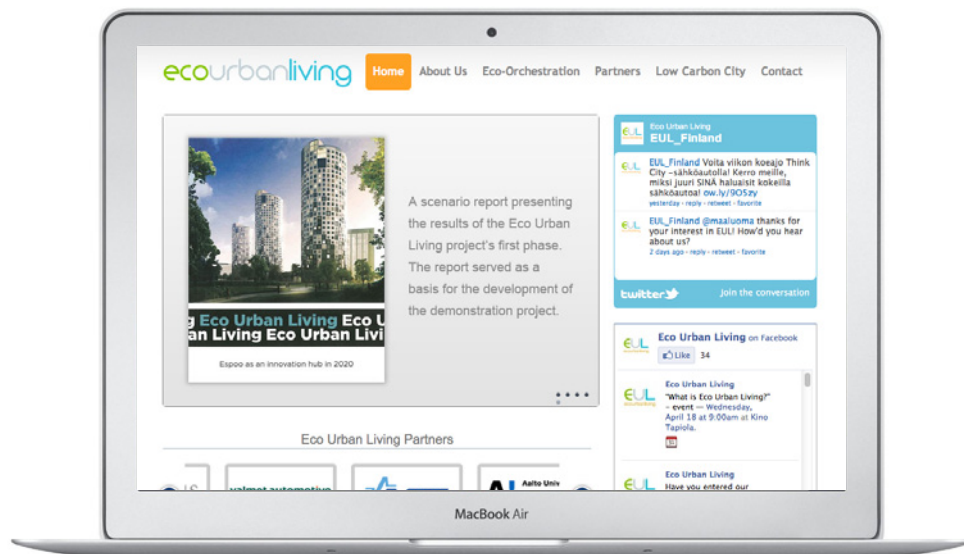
ecourbanliving

Home About Us Eco-Orchestration Partners Low Carbon City Contact

Eco Urban Living Eco Urban Living Eco Urban Livi

Espoo as an innovation hub in 2020

A scenario report presenting the results of the Eco Urban Living project's first phase. The report served as a basis for the development of the demonstration project.

Eco Urban Living Partners

valmet automotive

Aalto Univ

EUL

Eco Urban Living
EUL_Finland

EUL_Finland Voita viikon koeajo Think City –sähköautolla! Kerro meille, miksi juuri SINÄ haluaisit kokeilla sähköautoa! ow.ly/9O5zy
yesterday · reply · retweet · favorite

EUL_Finland @maaluoma thanks for your interest in EUL! How'd you hear about us?
2 days ago · reply · retweet · favorite

twitter

Join the conversation

Eco Urban Living on Facebook

Like 34

Eco Urban Living
"What is Eco Urban Living?" – event — Wednesday, April 18 at 9:00am at Kino Tapiola.

Eco Urban Living
Have you entered our

MacBook Air